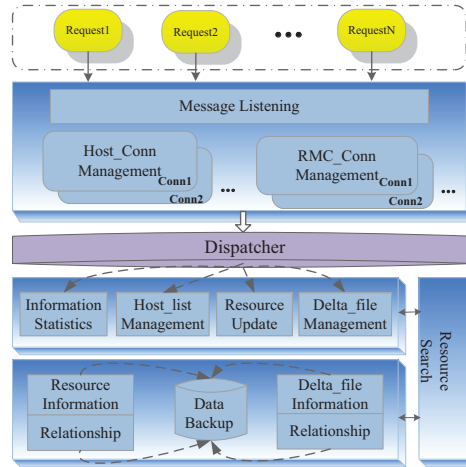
Request1

Request2

•••

RequestN

Message Listening

Host_Conn Management

Conn1

Conn2

•••

RMC_Conn Management

Conn1

Conn2

•••

Dispatcher

Information Statistics

Host_list Management

Resource Update

Delta_file Management

Resource Search

Resource Information

Relationship

Data Backup

Delta_file Information

Relationship